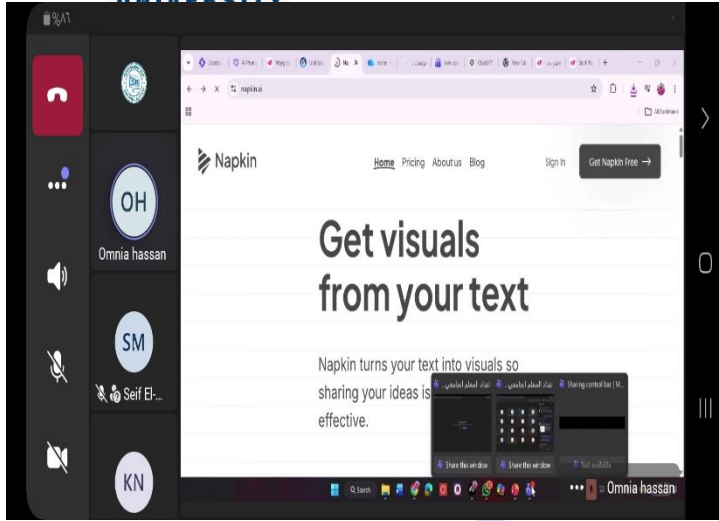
%٨٦

OH
Omnia hassan

SM
Seif El-...

KN

napkin.ai

All Bookmarks

Napkin

Home Pricing About us Blog

Sign In

Get Napkin Free →

Get visuals from your text

Napkin turns your text into visuals so sharing your ideas is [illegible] effective.

إعداد المعلم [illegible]

إعداد المعلم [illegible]

Sharing control bar | M...

Share this window

Share this window

Not available

Search

Omnia hassan